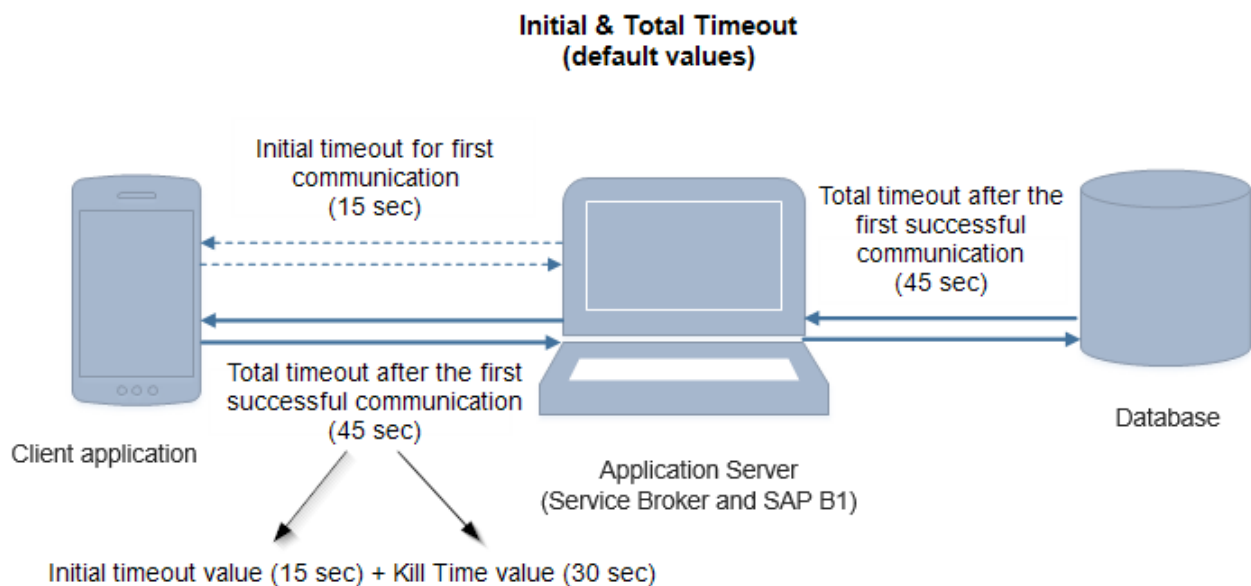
Initial & Total Timeout
(default values)

Initial timeout for first communication
(15 sec)

Total timeout after the first successful communication
(45 sec)

Total timeout after the first successful communication
(45 sec)

Client application

Application Server
(Service Broker and SAP B1)

Database

Initial timeout value (15 sec) + Kill Time value (30 sec)